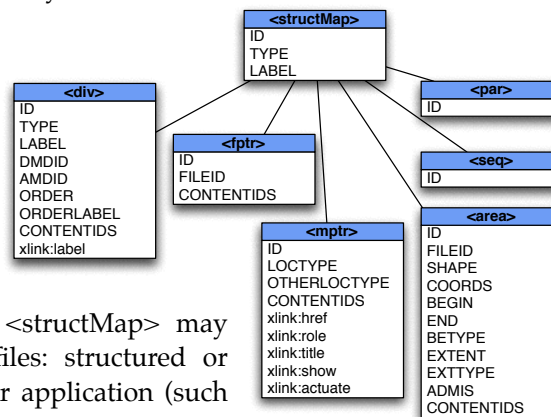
<structMap>
ID
TYPE
LABEL

<div>
ID
TYPE
LABEL
DMDID
AMDID
ORDER
ORDERLABEL
CONTENTIDS
xlink:label

<fptr>
ID
FILEID
CONTENTIDS

<mptr>
ID
LOCTYPE
OTHERLOCTYPE
CONTENTIDS
xlink:href
xlink:role
xlink:title
xlink:show
xlink:actuate

<par>
ID

<seq>
ID

<area>
ID
FILEID
SHAPE
COORDS
BEGIN
END
BETYPE
EXTENT
EXTTYPE
ADMIS
CONTENTIDS

<structMap> may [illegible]files: structured or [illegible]r application (such